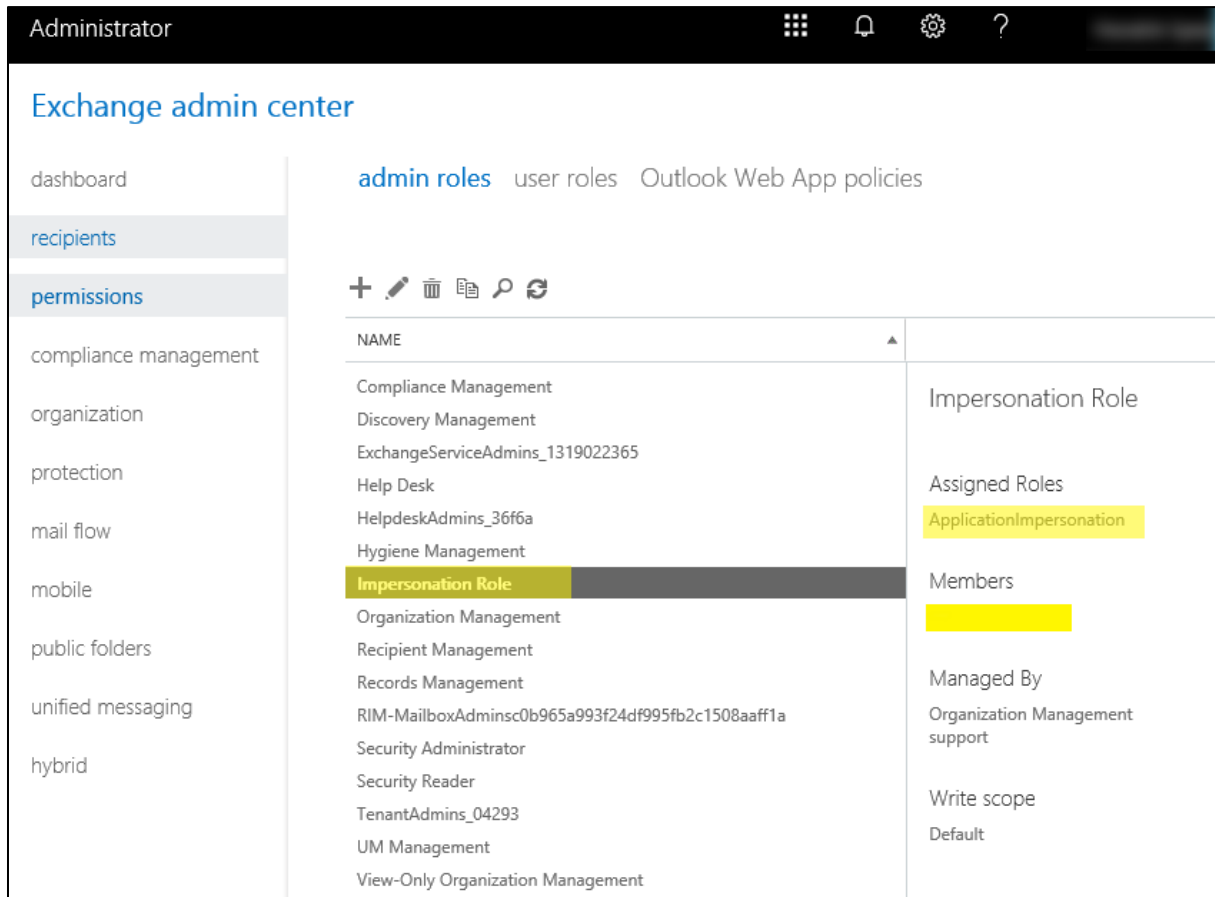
Administrator ?

Exchange admin center

dashboard
recipients
permissions
compliance management
organization
protection
mail flow
mobile
public folders
unified messaging
hybrid

admin roles user roles Outlook Web App policies

NAME

Compliance Management
Discovery Management
ExchangeServiceAdmins_1319022365
Help Desk
HelpdeskAdmins_36f6a
Hygiene Management
Impersonation Role
Organization Management
Recipient Management
Records Management
RIM-MailboxAdminsc0b965a993f24df995fb2c1508aaff1a
Security Administrator
Security Reader
TenantAdmins_04293
UM Management
View-Only Organization Management

Impersonation Role

Assigned Roles
ApplicationImpersonation

Members

Managed By
Organization Management
support

Write scope
Default